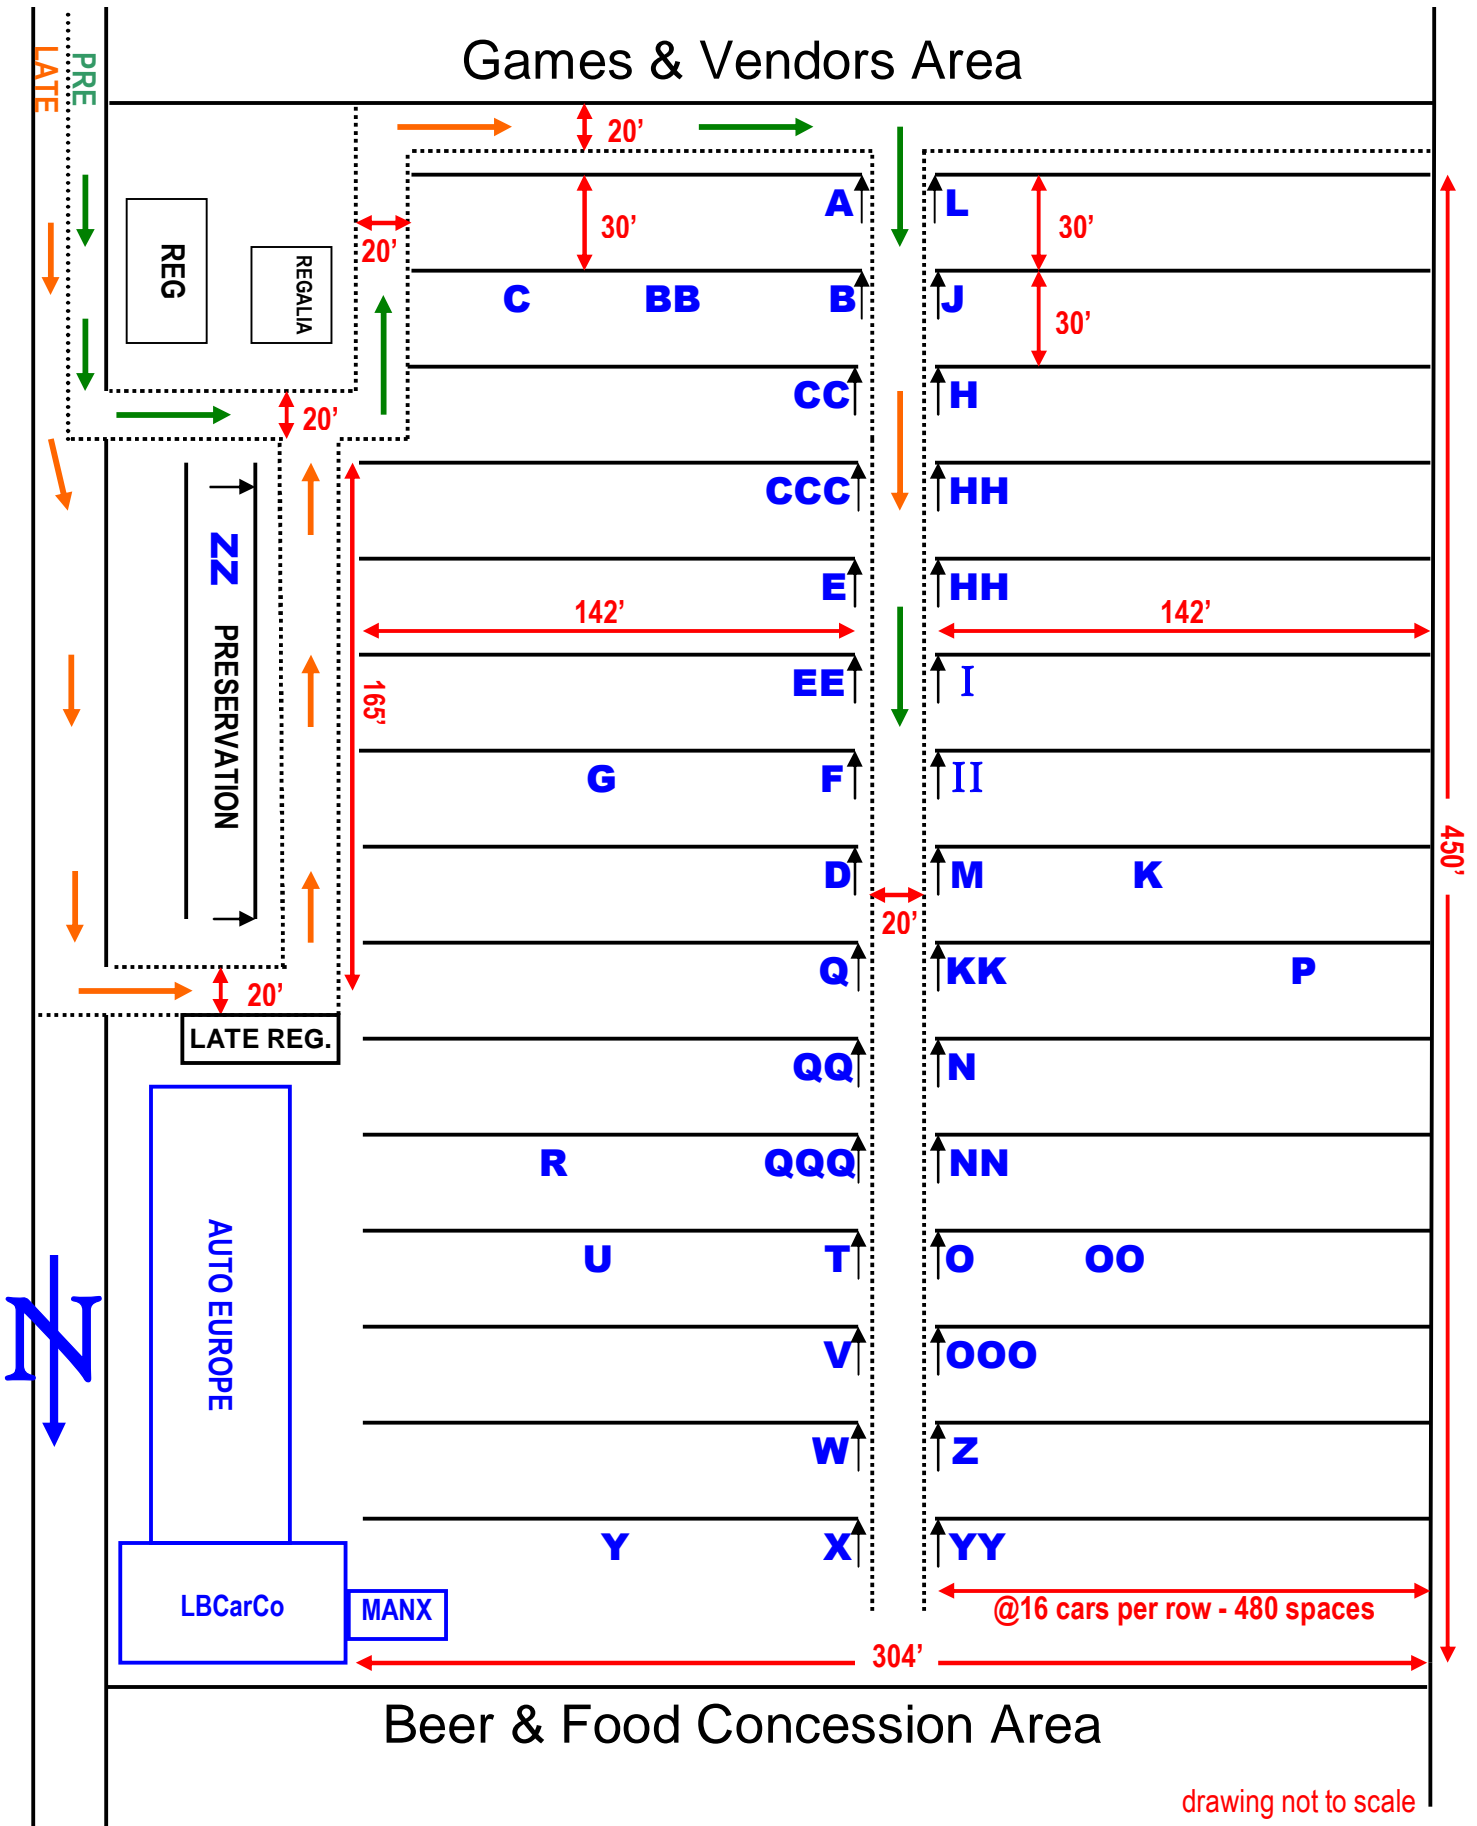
Games & Vendors Area

PRE
LATE

20'

REG

REGALIA

20'

30'

A

L

30'

C

BB

B

J

30'

CC

H

20'

CCC

HH

ZZ PRESERVATION

E

HH

142'

142'

EE

I

165'

G

F

II

D

M

K

20'

Q

KK

P

20'

LATE REG.

QQ

N

R

QQQ

NN

AUTO EUROPE

U

T

O

OO

V

OOO

N

W

Z

Y

X

YY

450'

LBCarCo

MANX

@16 cars per row - 480 spaces

304'

Beer & Food Concession Area

drawing not to scale